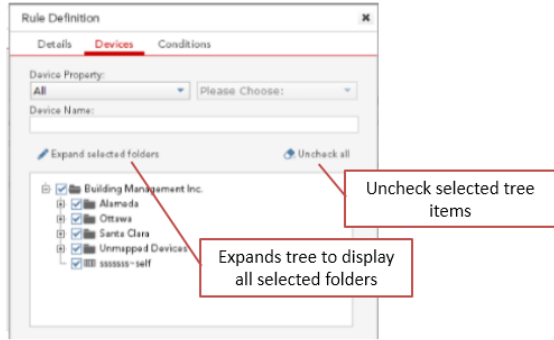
Rule Definition

Details Devices Conditions

Device Property:

All

Please Choose:

Device Name:

Expand selected folders

Uncheck all

Building Management Inc.

Alamada

Ottawa

Santa Clara

Unmapped Devices

ssssss-self

Uncheck selected tree items

Expands tree to display all selected folders